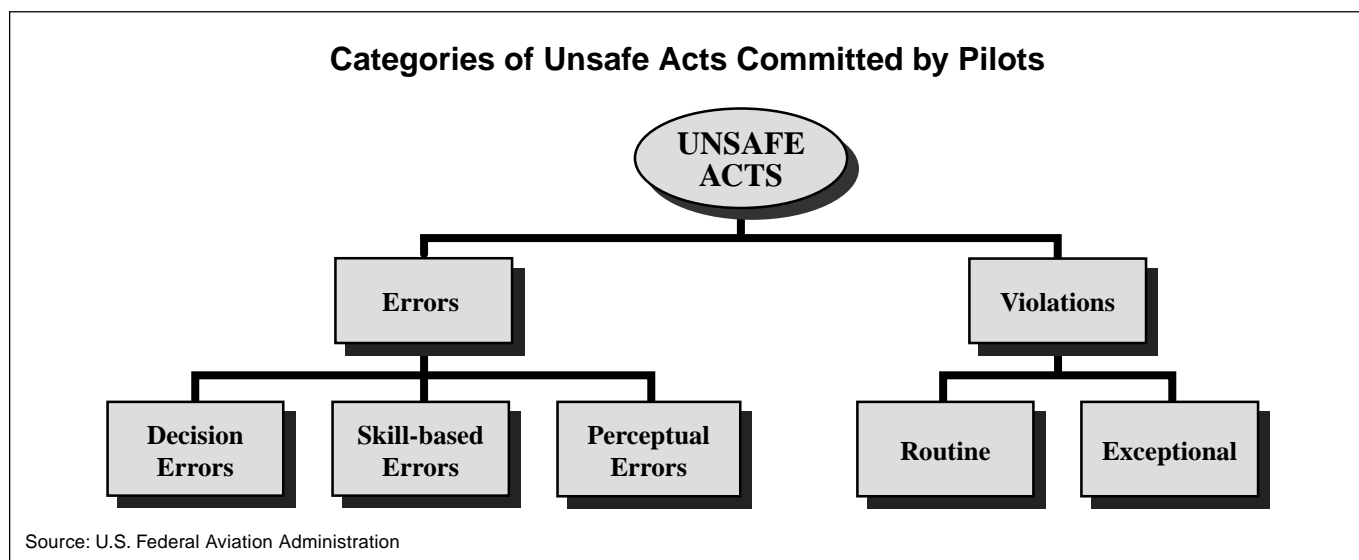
Categories of Unsafe Acts Committed by Pilots

UNSAFE ACTS

Errors

Violations

Decision Errors

Skill-based Errors

Perceptual Errors

Routine

Exceptional

Source: U.S. Federal Aviation Administration